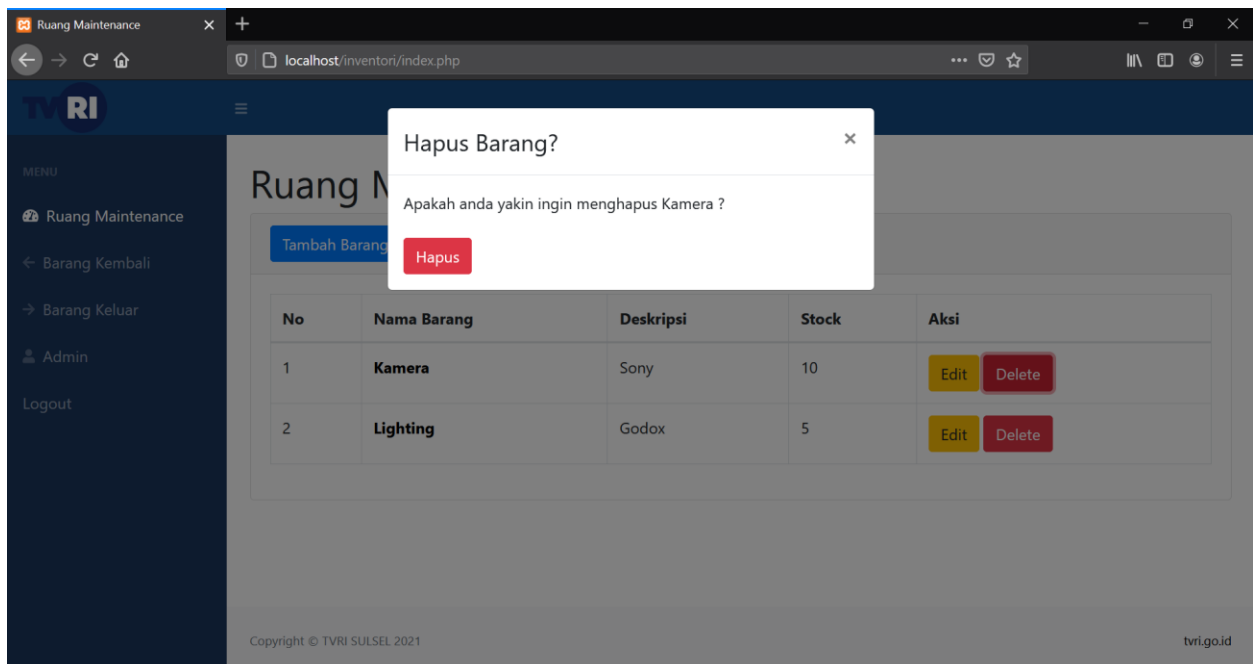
Ruang Maintenance ×

localhost/inventori/index.php

TVRI

MENU

Ruang Maintenance

← Barang Kembali

→ Barang Keluar

Admin

Logout

Ruang M

Tambah Barang

Hapus Barang? ×

Apakah anda yakin ingin menghapus Kamera ?

Hapus

| No | Nama Barang | Deskripsi | Stock | Aksi |
|---|---|---|---|---|
| 1 | Kamera | Sony | 10 | Edit Delete |
| 2 | Lighting | Godox | 5 | Edit Delete |

Copyright © TVRI SULSEL 2021

tvri.go.id